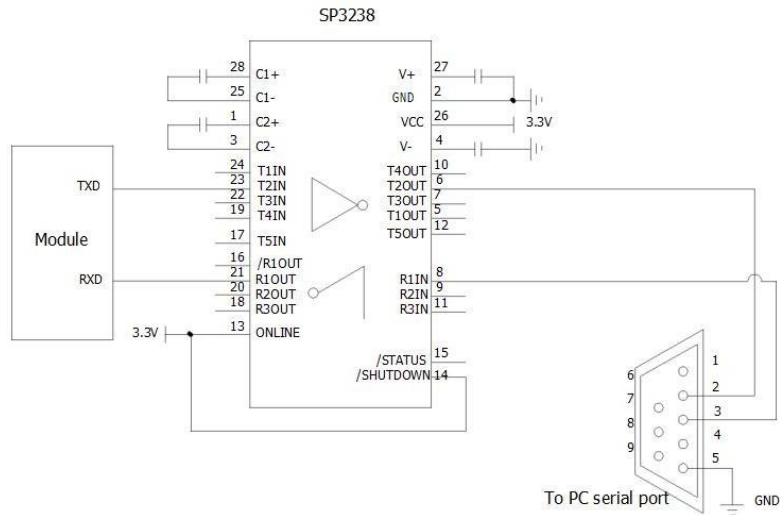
SP3238

28 C1+
25 C1-
1 C2+
3 C2-
24 T1IN
23 T2IN
22 T3IN
19 T4IN
17 T5IN
16 /R1OUT
21 R1OUT
20 R2OUT
18 R3OUT
13 ONLINE

V+ 27
GND 2
VCC 26
3.3V
V- 4
T4OUT 10
T2OUT 6
T3OUT 7
T1OUT 5
T5OUT 12
R1IN 8
R2IN 9
R3IN 11
/STATUS 15
/SHUTDOWN 14

Module
TXD
RXD
3.3V

1
6
2
7
3
8
4
9
5
To PC serial port
GND